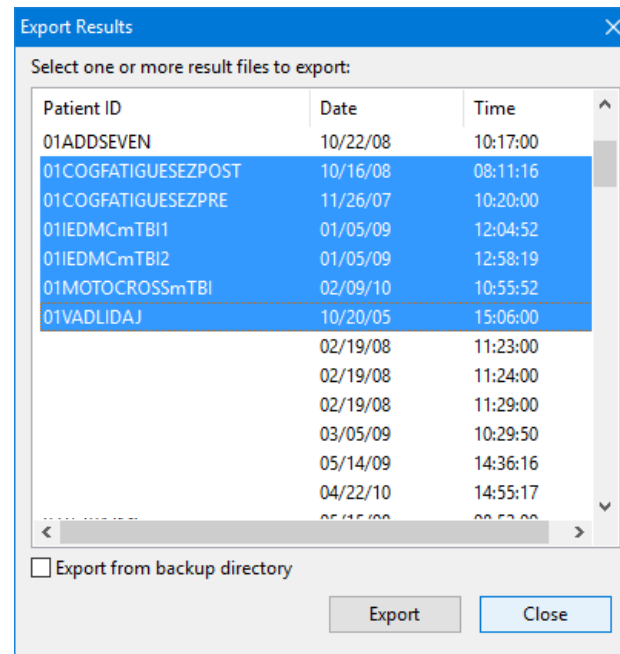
Export Results

Select one or more result files to export:

| Patient ID | Date | Time |
|---|---|---|
| 01ADDSEVEN | 10/22/08 | 10:17:00 |
| 01COGFATIGUESEZPOST | 10/16/08 | 08:11:16 |
| 01COGFATIGUESEZPRE | 11/26/07 | 10:20:00 |
| 01IEDMCmTBI1 | 01/05/09 | 12:04:52 |
| 01IEDMCmTBI2 | 01/05/09 | 12:58:19 |
| 01MOTOCROSSmTBI | 02/09/10 | 10:55:52 |
| 01VADLIDAJ | 10/20/05 | 15:06:00 |
| | 02/19/08 | 11:23:00 |
| | 02/19/08 | 11:24:00 |
| | 02/19/08 | 11:29:00 |
| | 03/05/09 | 10:29:50 |
| | 05/14/09 | 14:36:16 |
| | 04/22/10 | 14:55:17 |
| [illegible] | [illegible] | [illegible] |

Export from backup directory

Export

Close